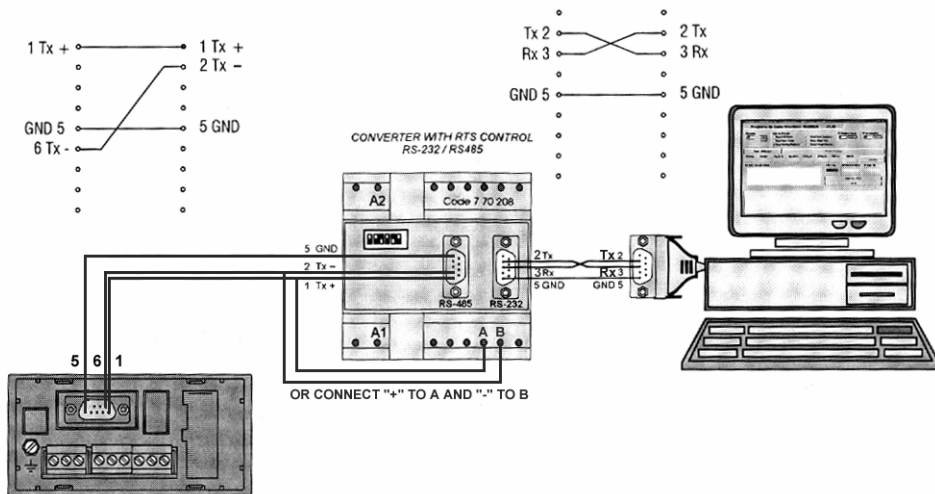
1 Tx +
1 Tx +
2 Tx –
GND 5
5 GND
6 Tx -

Tx 2
2 Tx
Rx 3
3 Rx
GND 5
5 GND

CONVERTER WITH RTS CONTROL
RS-232 / RS485

A2
Code 7 70 208
5 GND
2 Tx –
1 Tx +
RS-485
RS-232
2 Tx
3 Rx
5 GND
Tx 2
Rx 3
GND 5
A1
A B

5 6 1

OR CONNECT "+" TO A AND "-" TO B